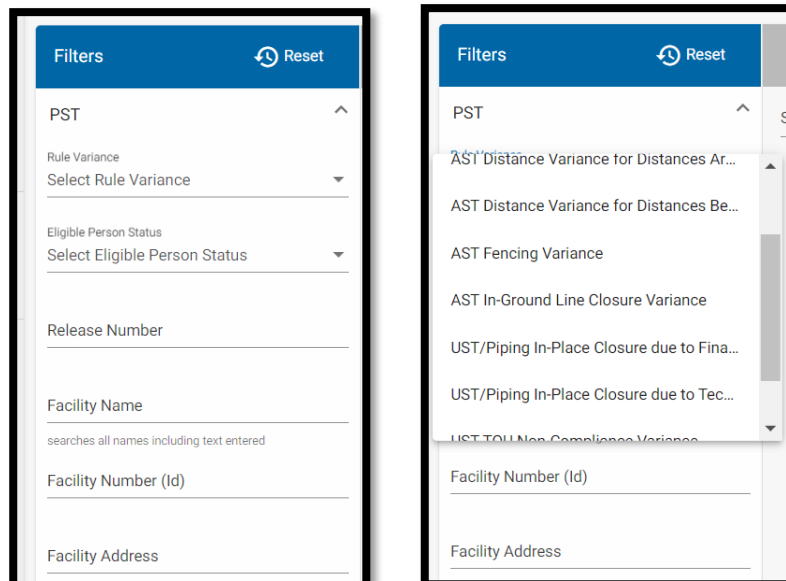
Filters

Reset

PST

Rule Variance
Select Rule Variance

Eligible Person Status
Select Eligible Person Status

Release Number

Facility Name

searches all names including text entered

Facility Number (Id)

Facility Address

Filters

Reset

PST

AST Distance Variance for Distances Ar...

AST Distance Variance for Distances Be...

AST Fencing Variance

AST In-Ground Line Closure Variance

UST/Piping In-Place Closure due to Fina...

UST/Piping In-Place Closure due to Tec...

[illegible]

Facility Number (Id)

Facility Address